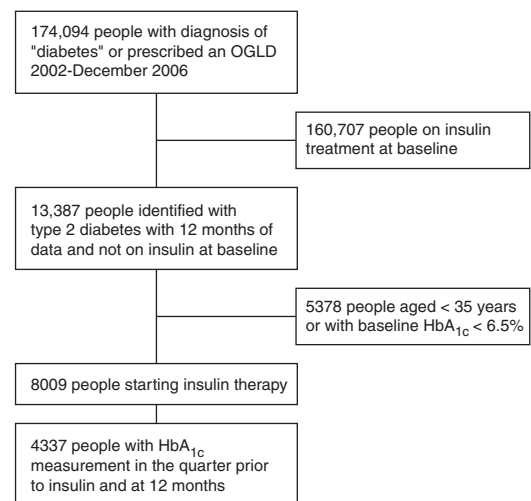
174,094 people with diagnosis of "diabetes" or prescribed an OGLD 2002-December 2006

160,707 people on insulin treatment at baseline

13,387 people identified with type 2 diabetes with 12 months of data and not on insulin at baseline

5378 people aged < 35 years or with baseline $HbA_{1c}$ < 6.5%

8009 people starting insulin therapy

4337 people with $HbA_{1c}$ measurement in the quarter prior to insulin and at 12 months